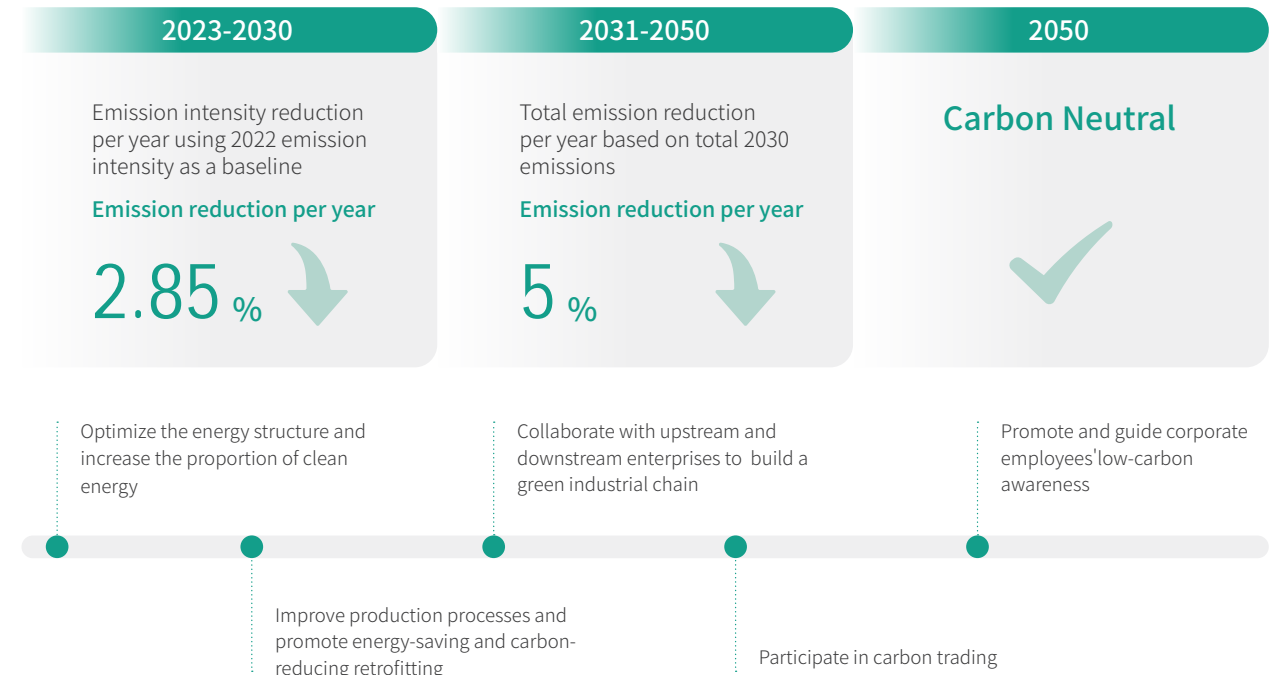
2023-2030

Emission intensity reduction per year using 2022 emission intensity as a baseline

Emission reduction per year

2.85 %

2031-2050

Total emission reduction per year based on total 2030 emissions

Emission reduction per year

5 %

2050

Carbon Neutral

Optimize the energy structure and increase the proportion of clean energy

Collaborate with upstream and downstream enterprises to build a green industrial chain

Promote and guide corporate employees'low-carbon awareness

Improve production processes and promote energy-saving and carbon-reducing retrofitting

Participate in carbon trading